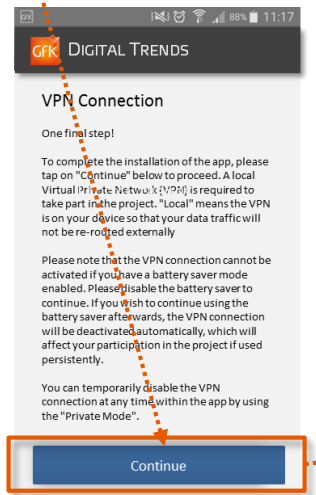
88% 11:17

GfK DIGITAL TRENDS

VPN Connection

One final step!

To complete the installation of the app, please tap on "Continue" below to proceed. A local Virtual Private Network (VPN) is required to take part in the project. "Local" means the VPN is on your device so that your data traffic will not be re-routed externally

Please note that the VPN connection cannot be activated if you have a battery saver mode enabled. Please disable the battery saver to continue. If you wish to continue using the battery saver afterwards, the VPN connection will be deactivated automatically, which will affect your participation in the project if used persistently.

You can temporarily disable the VPN connection at any time within the app by using the "Private Mode".

Continue